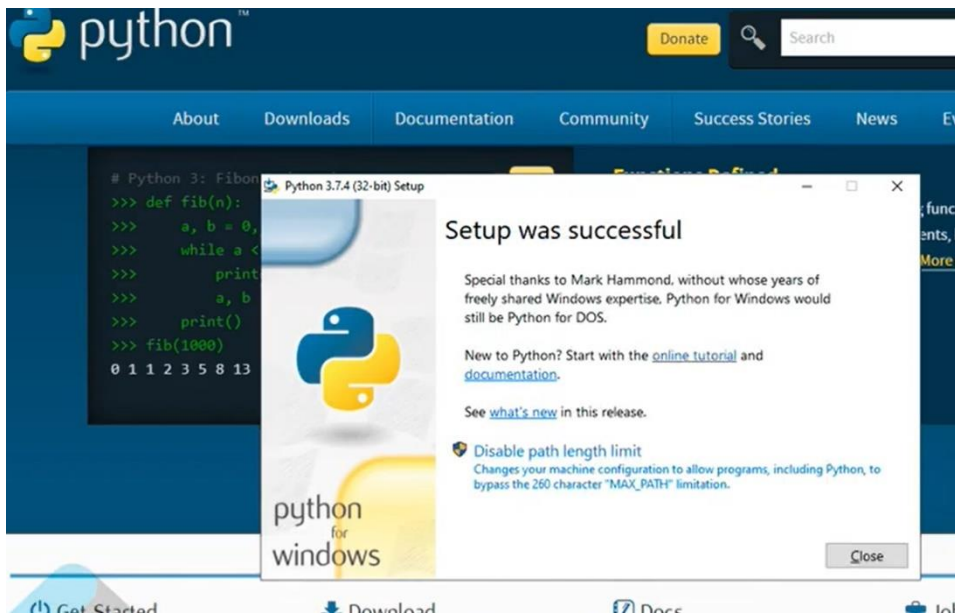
python™

Donate

Search

About Downloads Documentation Community Success Stories News E

# Python 3: Fibon
>>> def fib(n):
>>> a, b = 0,
>>> while a <
>>> print
>>> a, b
>>> print()
>>> fib(1000)
0 1 1 2 3 5 8 13

Functions Defined

func
ents,
More

Python 3.7.4 (32-bit) Setup

Setup was successful

Special thanks to Mark Hammond, without whose years of freely shared Windows expertise, Python for Windows would still be Python for DOS.

New to Python? Start with the online tutorial and documentation.

See what's new in this release.

Disable path length limit
Changes your machine configuration to allow programs, including Python, to bypass the 260 character "MAX_PATH" limitation.

python for windows

Close

Get Started

Download

Docs

Jo